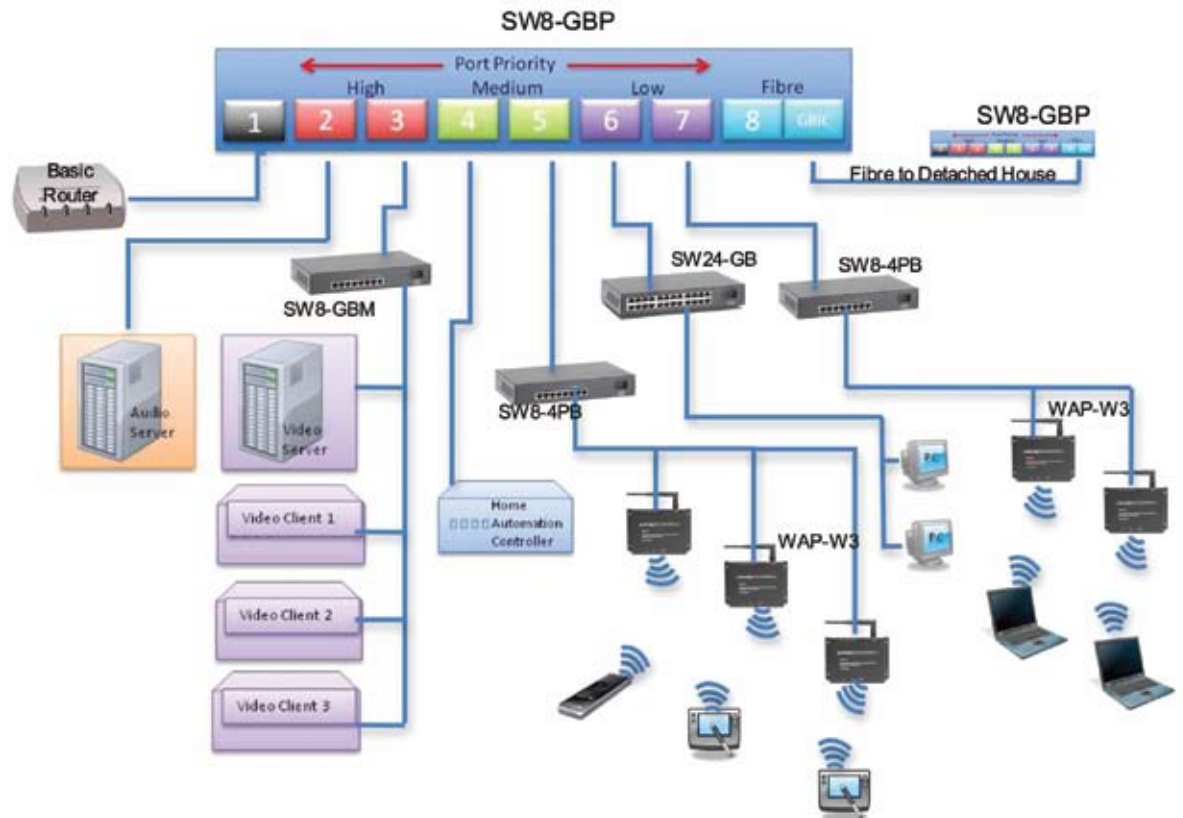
SW8-GBP

Port Priority

High

Medium

Low

Fibre

1

2

3

4

5

6

7

8

GBIC

SW8-GBP

Basic Router

Fibre to Detached House

SW24-GB

SW8-4PB

SW8-GBM

Audio Server

Video Server

SW8-4PB

WAP-W3

PC

PC

Home Automation Controller

Video Client 1

WAP-W3

Video Client 2

Video Client 3